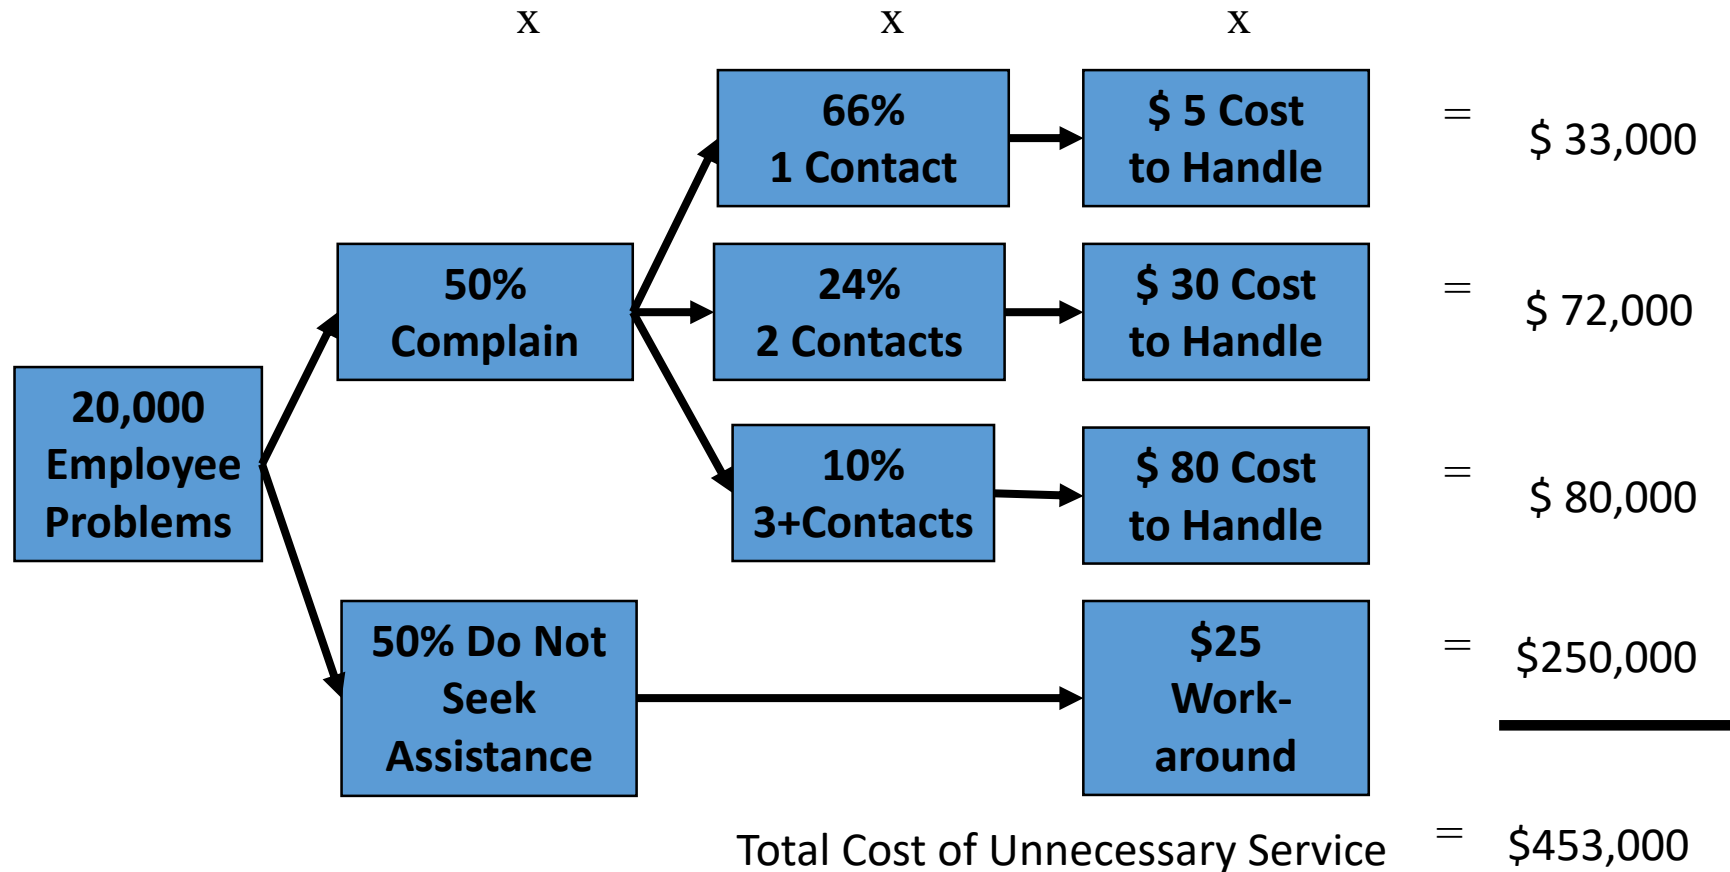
x x x

20,000 Employee Problems

50% Complain

66% 1 Contact

$ 5 Cost to Handle

= $ 33,000

24% 2 Contacts

$ 30 Cost to Handle

= $ 72,000

10% 3+Contacts

$ 80 Cost to Handle

= $ 80,000

50% Do Not Seek Assistance

$25 Work-around

= $250,000

Total Cost of Unnecessary Service = $453,000